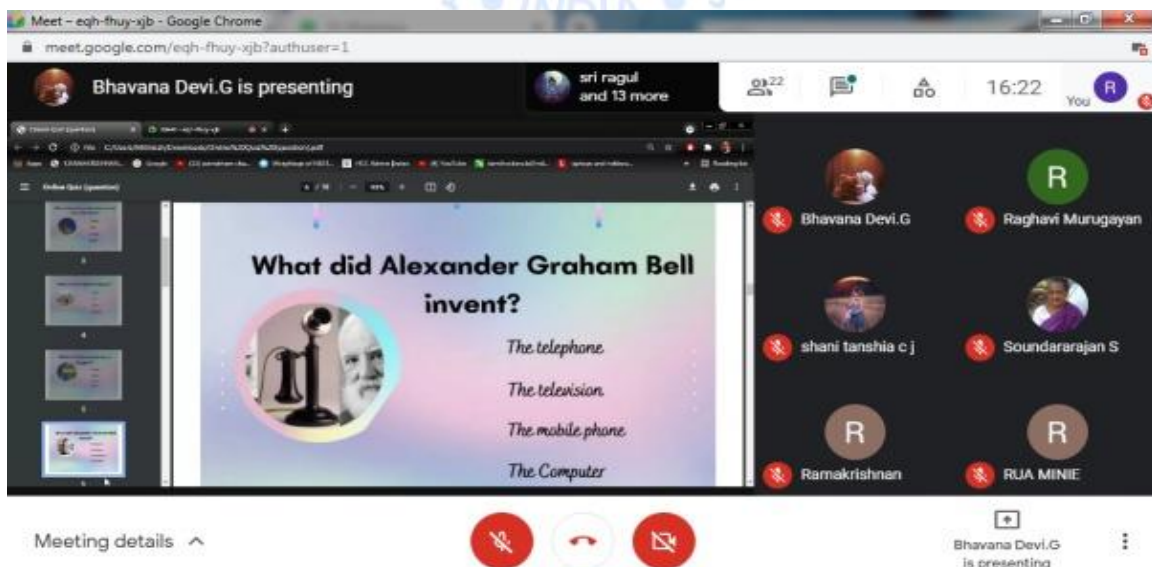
Meet – eqh-fhuy-xjb - Google Chrome
meet.google.com/eqh-fhuy-xjb?authuser=1

Bhavana Devi.G is presenting
sri ragul and 13 more
22
16:22
You
R

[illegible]

Online Quiz (question)

What did Alexander Graham Bell invent?

The telephone
The television
The mobile phone
The Computer

Bhavana Devi.G
R
Raghavi Murugayan
shani tanshia c j
Soundararajan S
R
Ramakrishnan
R
RUA MINIE

Meeting details ^

Bhavana Devi.G is presenting